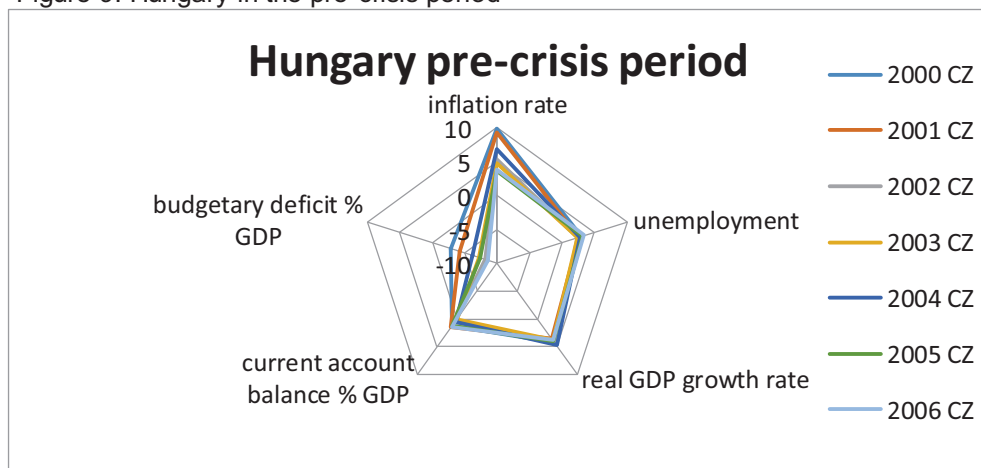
Figure 3: Hungary in the pre-crisis period

Hungary pre-crisis period

inflation rate
10
5
0
-5
-10

unemployment
real GDP growth rate
current account balance % GDP
budgetary deficit % GDP

2000 CZ
2001 CZ
2002 CZ
2003 CZ
2004 CZ
2005 CZ
2006 CZ